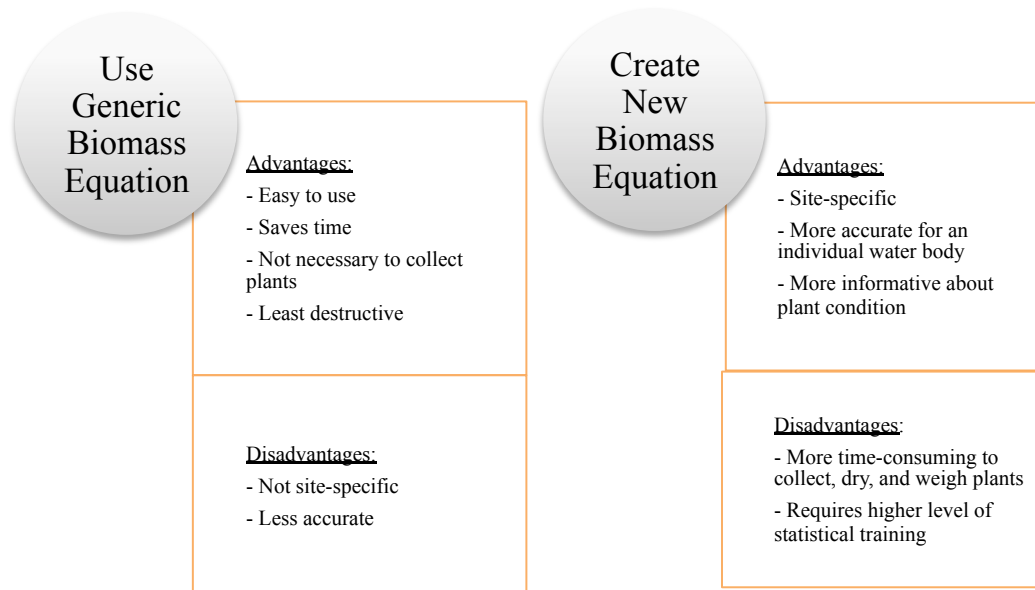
Use Generic Biomass Equation

Advantages:
- Easy to use
- Saves time
- Not necessary to collect plants
- Least destructive

Disadvantages:
- Not site-specific
- Less accurate

Create New Biomass Equation

Advantages:
- Site-specific
- More accurate for an individual water body
- More informative about plant condition

Disadvantages:
- More time-consuming to collect, dry, and weigh plants
- Requires higher level of statistical training